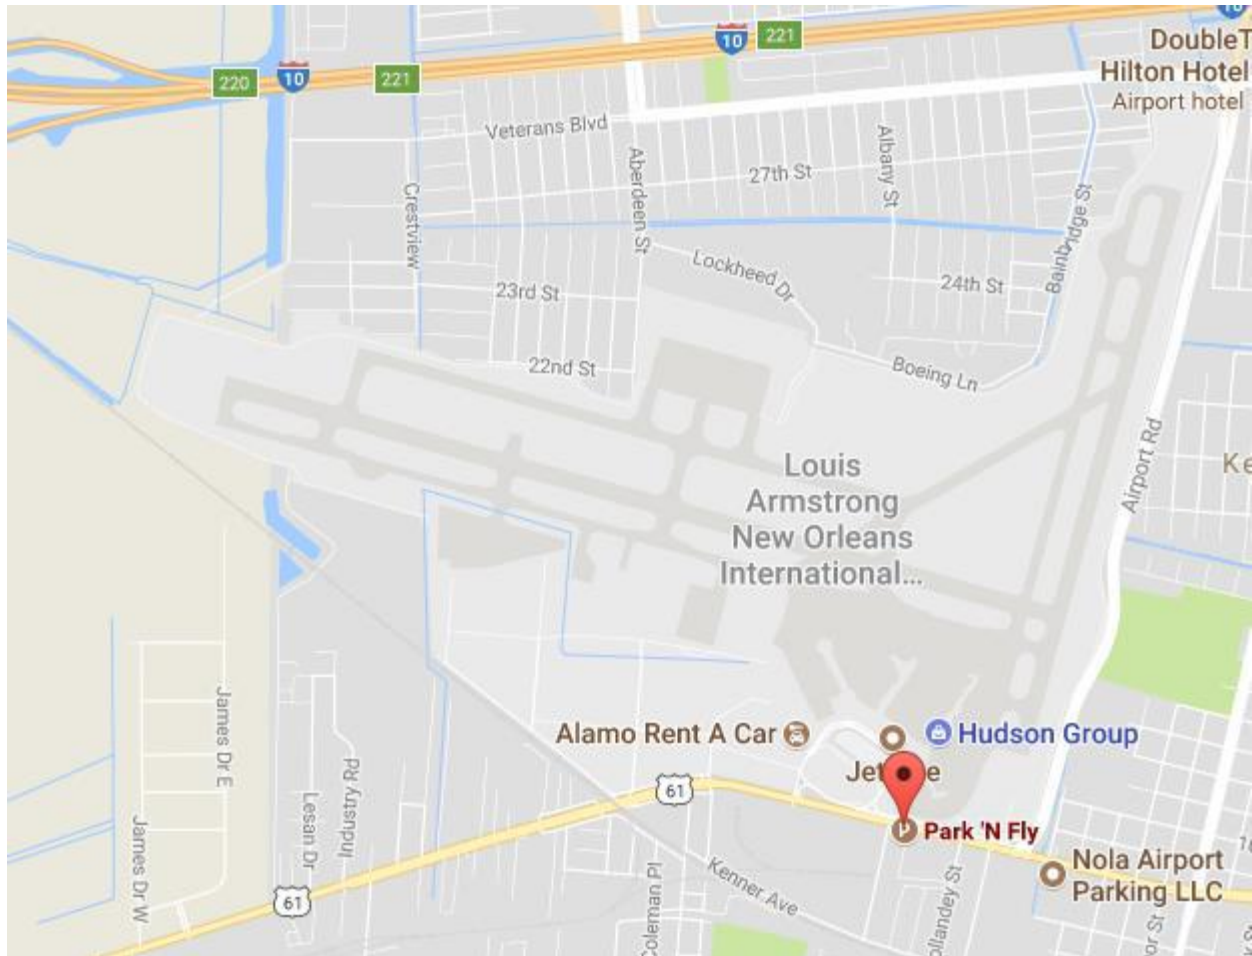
220
10
221
10
221
DoubleT
Hilton Hotel
Airport hotel
Veterans Blvd
Aberdeen St
27th St
Albany St
Crestview
Bainbridge St
Lockheed Dr
24th St
23rd St
22nd St
Boeing Ln
Airport Rd
Ke
Louis Armstrong New Orleans International...
Alamo Rent A Car
Hudson Group
Jet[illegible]e
61
Park 'N Fly
Nola Airport Parking LLC
James Dr E
James Dr W
Lesan Dr
Industry Rd
61
Coleman Pl
Kenner Ave
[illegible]ollandey St
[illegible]or St